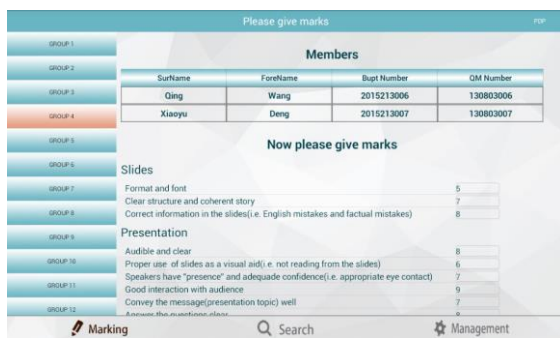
Please give marks

PDF

GROUP 1
GROUP 2
GROUP 3
GROUP 4
GROUP 5
GROUP 6
GROUP 7
GROUP 8
GROUP 9
GROUP 10
GROUP 11
GROUP 12

Members

| SurName | ForeName | Bupt Number | QM Number |
|---|---|---|---|
| Qing | Wang | 2015213006 | 130803006 |
| Xiaoyu | Deng | 2015213007 | 130803007 |

Now please give marks

Slides

Format and font 5
Clear structure and coherent story 7
Correct information in the slides(i.e. English mistakes and factual mistakes) 8

Presentation

Audible and clear 8
Proper use of slides as a visual aid(i.e. not reading from the slides) 6
Speakers have "presence" and adequade confidence(i.e. appropriate eye contact) 7
Good interaction with audience 9
Convey the message(presentation topic) well 7
Answer the questions clear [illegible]

Marking
Search
Management